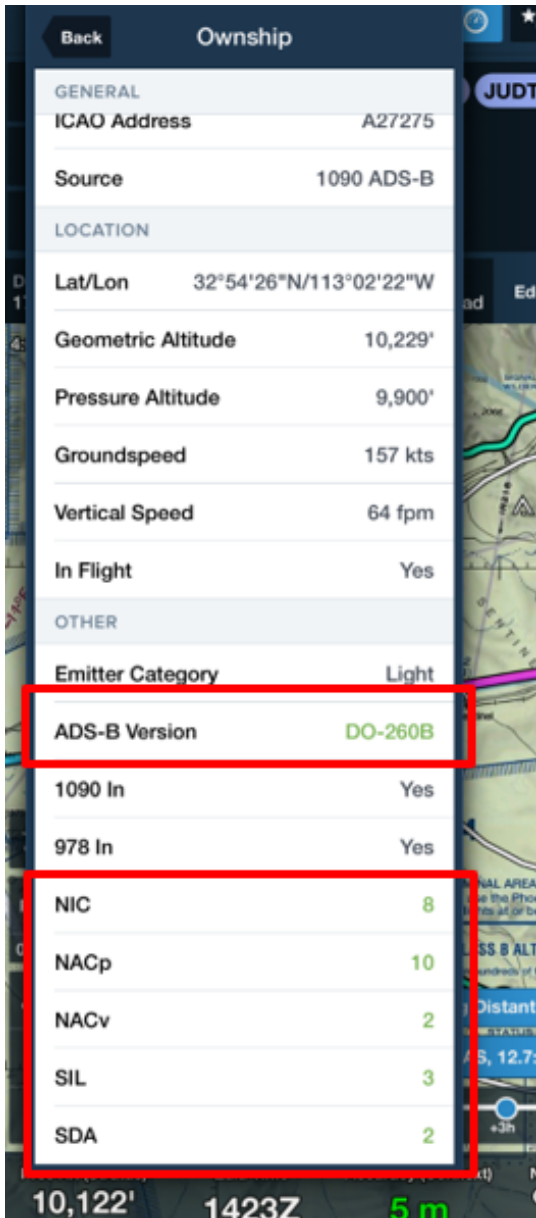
Back
Ownship

GENERAL

ICAO Address A27275

Source 1090 ADS-B

LOCATION

Lat/Lon 32°54'26"N/113°02'22"W

Geometric Altitude 10,229'

Pressure Altitude 9,900'

Groundspeed 157 kts

Vertical Speed 64 fpm

In Flight Yes

OTHER

Emitter Category Light

ADS-B Version DO-260B

1090 In Yes

978 In Yes

NIC 8

NACp 10

NACv 2

SIL 3

SDA 2

JUDT

ad

Ed

Distant

+3h

10,122'

1423Z

5 m